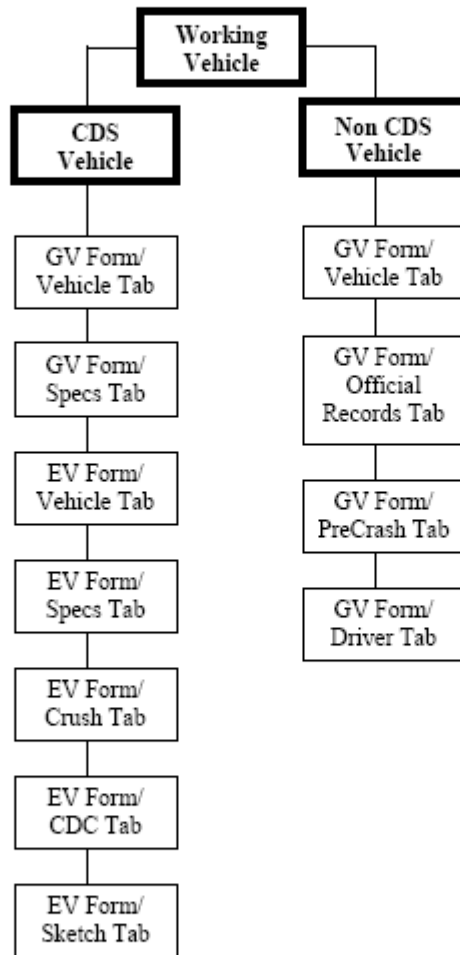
Working Vehicle

CDS Vehicle

GV Form/ Vehicle Tab

GV Form/ Specs Tab

EV Form/ Vehicle Tab

EV Form/ Specs Tab

EV Form/ Crush Tab

EV Form/ CDC Tab

EV Form/ Sketch Tab

Non CDS Vehicle

GV Form/ Vehicle Tab

GV Form/ Official Records Tab

GV Form/ PreCrash Tab

GV Form/ Driver Tab